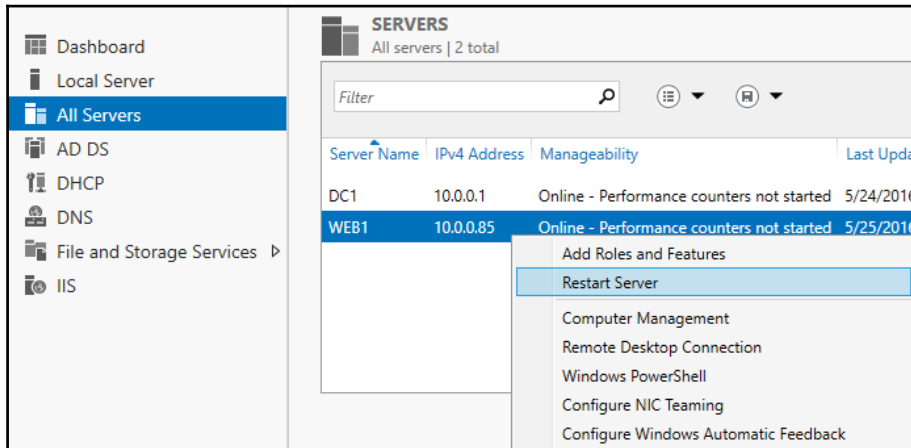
Dashboard
Local Server
All Servers
AD DS
DHCP
DNS
File and Storage Services ▷
IIS

SERVERS
All servers | 2 total

Filter

| Server Name | IPv4 Address | Manageability | Last Upda |
|---|---|---|---|
| DC1 | 10.0.0.1 | Online - Performance counters not started | 5/24/201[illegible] |
| WEB1 | 10.0.0.85 | Online - Performance counters not started | 5/25/201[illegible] |

Add Roles and Features
Restart Server
Computer Management
Remote Desktop Connection
Windows PowerShell
Configure NIC Teaming
Configure Windows Automatic Feedback